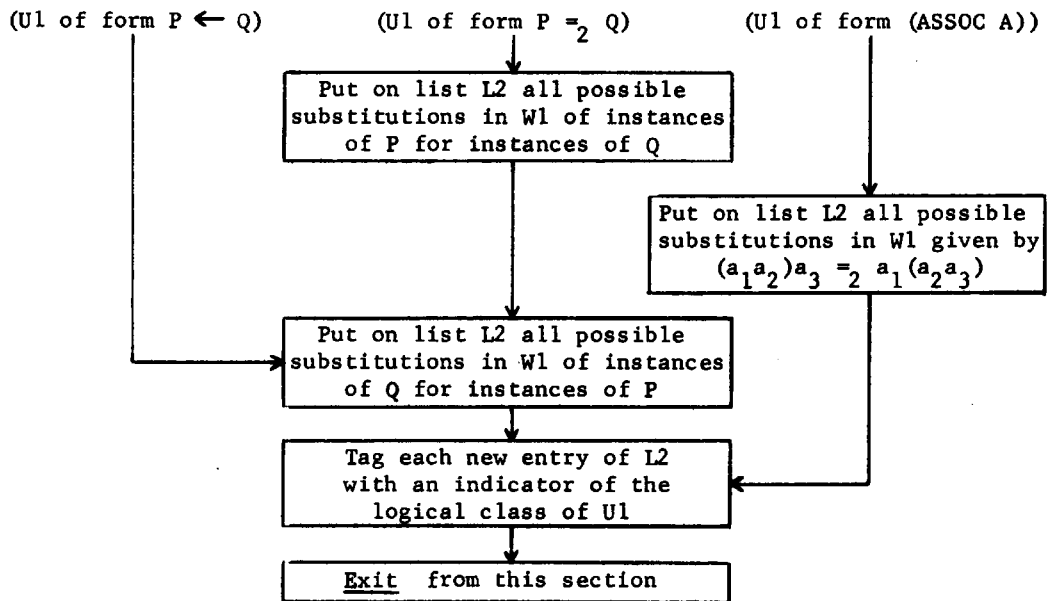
(U1 of form P $\leftarrow$ Q)

(U1 of form P $=_2$ Q)

(U1 of form (ASSOC A))

Put on list L2 all possible substitutions in W1 of instances of P for instances of Q

Put on list L2 all possible substitutions in W1 given by $(a_1a_2)a_3 =_2 a_1(a_2a_3)$

Put on list L2 all possible substitutions in W1 of instances of Q for instances of P

Tag each new entry of L2 with an indicator of the logical class of U1

Exit from this section